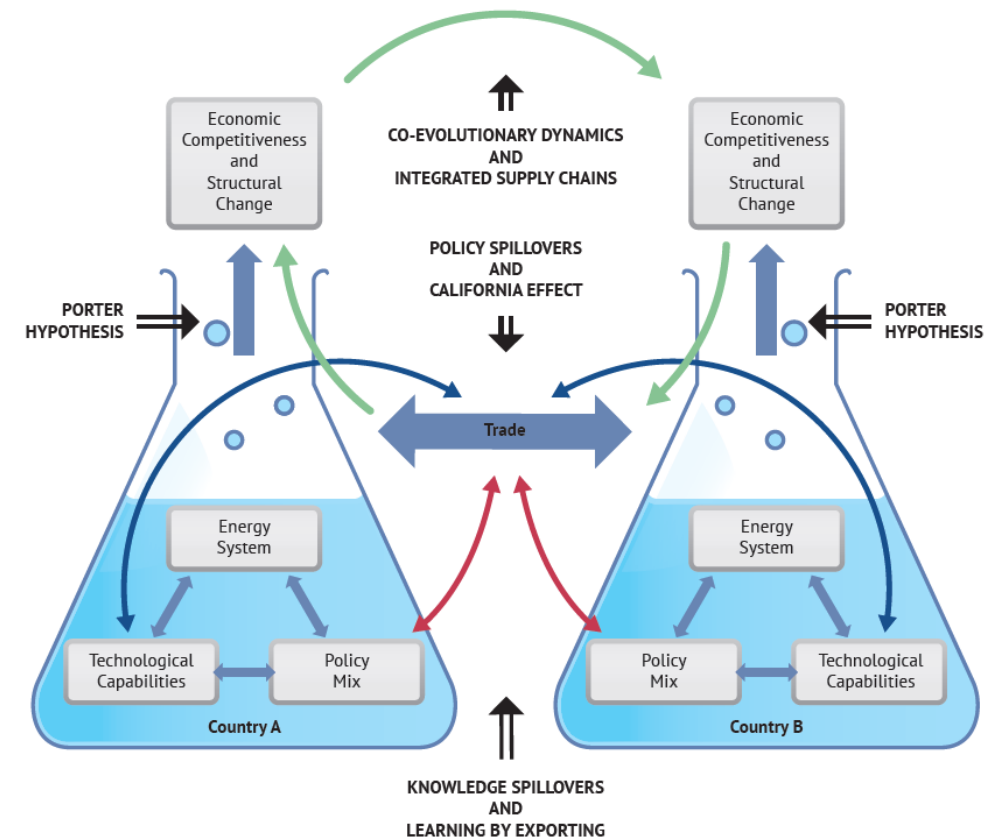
Economic Competitiveness and Structural Change

CO-EVOLUTIONARY DYNAMICS AND INTEGRATED SUPPLY CHAINS

Economic Competitiveness and Structural Change

POLICY SPILLOVERS AND CALIFORNIA EFFECT

PORTER HYPOTHESIS

PORTER HYPOTHESIS

Trade

Energy System

Technological Capabilities

Policy Mix

Country A

Energy System

Policy Mix

Technological Capabilities

Country B

KNOWLEDGE SPILLOVERS AND LEARNING BY EXPORTING